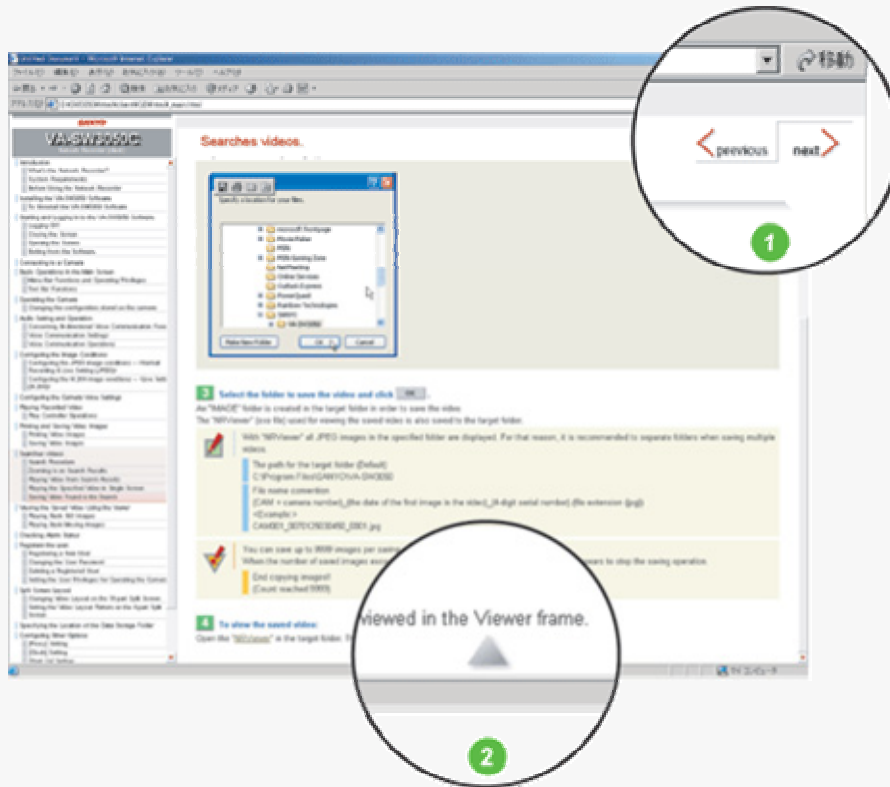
移動

VA-SW3050C

Searches videos.

previous

next

1

Specify a location for your files.

Make New Folder

OK

Cancel

3 Select the folder to save the video and click OK.

An "IMAGE" folder is created in the target folder in order to save the video.
The "MRViewer" (.exe file) used for viewing the saved video is also saved to the target folder.

With "MRViewer" all JPEG images in the specified folder are displayed. For that reason, it is recommended to separate folders when saving multiple videos.

The path for the target folder (Default)
C:\Program Files\SANYO\VA-SW3050

File name convention
[CAM + camera number]_[the date of the first image in the video]_[4-digit serial number] [file extension (jpg)]
<Example>
CAM001_20701C9230450_0001.jpg

You can save up to 9999 images per saving
When the number of saved images exce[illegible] to stop the saving operation.

End copying images!
[Count reached 9999]

4 To show the saved video

Open the "MRViewer" in the target folder. T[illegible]

viewed in the Viewer frame.

2